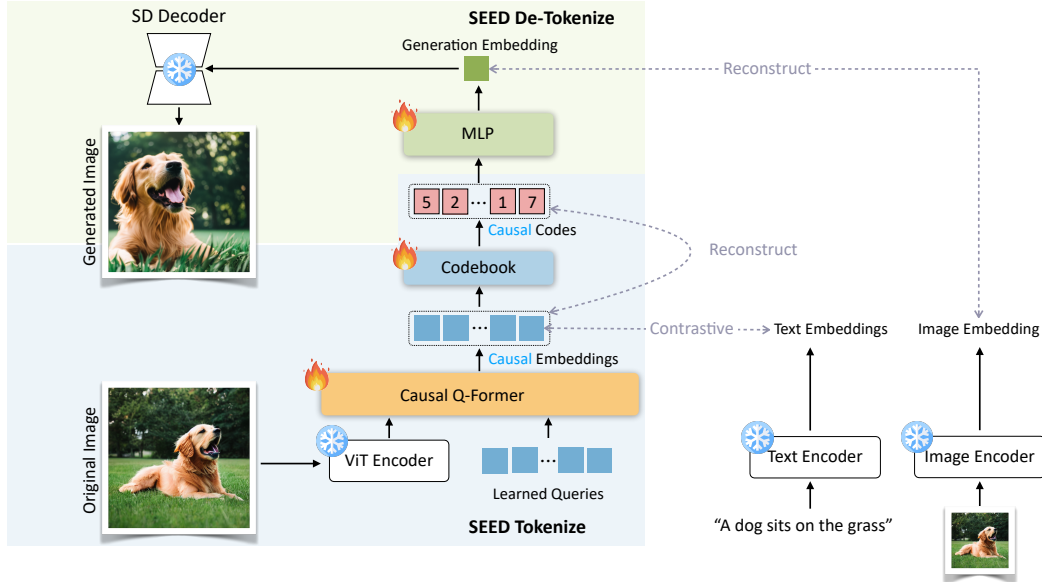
SD Decoder

SEED De-Tokenize

Generation Embedding

Reconstruct

MLP

Generated Image

5 2 ... 1 7

Causal Codes

Reconstruct

Codebook

...

Contrastive

Text Embeddings

Image Embedding

Causal Embeddings

Causal Q-Former

Original Image

ViT Encoder

...

Learned Queries

Text Encoder

Image Encoder

SEED Tokenize

"A dog sits on the grass"